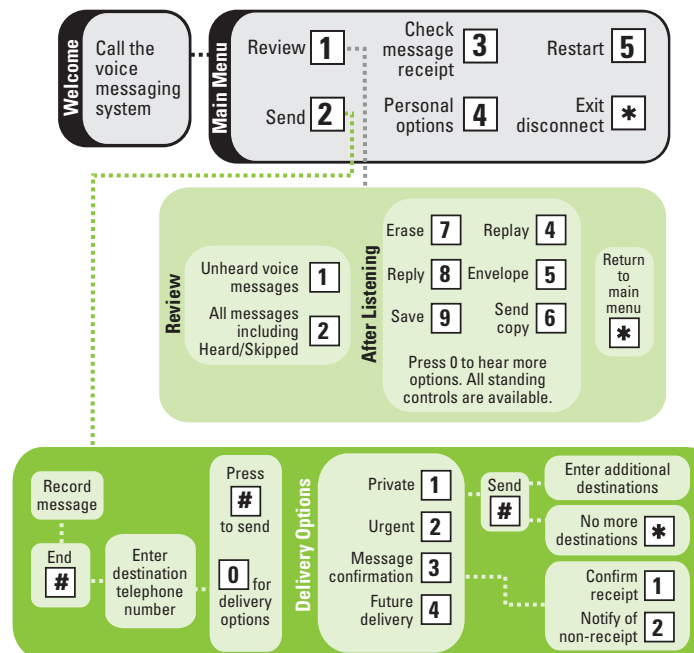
Welcome

Call the voice messaging system

Main Menu

Review 1

Check message receipt 3

Restart 5

Send 2

Personal options 4

Exit disconnect *

Review

Unheard voice messages 1

All messages including Heard/Skipped 2

After Listening

Erase 7

Replay 4

Reply 8

Envelope 5

Save 9

Send copy 6

Press 0 to hear more options. All standing controls are available.

Return to main menu *

Record message

End #

Enter destination telephone number

Press # to send

0 for delivery options

Delivery Options

Private 1

Urgent 2

Message confirmation 3

Future delivery 4

Send #

Enter additional destinations

No more destinations *

Confirm receipt 1

Notify of non-receipt 2